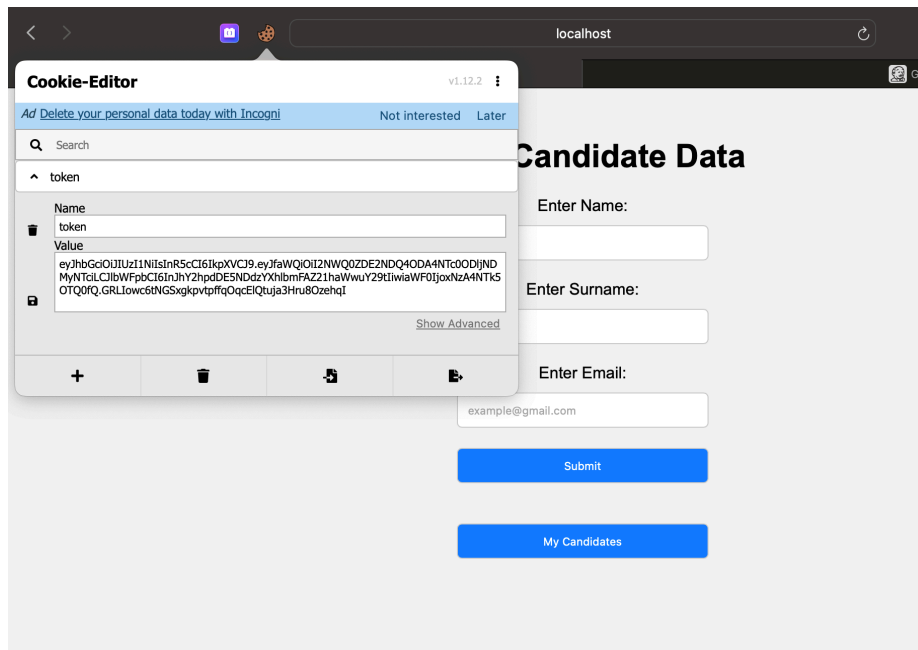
localhost

Cookie-Editor v1.12.2

Ad Delete your personal data today with Incogni Not interested Later

Search

token

Name
token
Value
eyJhbGciOiJIUzI1NiIsInR5cCI6IkpXVCJ9.eyJfaWQiOiI2NWQ0ZDE2NDQ4ODA4NTc0ODljNDMyNTciLCJlbWFpbCI6InJhY2hpdDE5NDdzYXhlbmFAZ21haWwuY29tIiwiaWF0IjoxNzA4NTk5OTQ0fQ.GRLIowc6tNGSxgkpvtpffqOqcElQtuja3Hru8OzehqI

Show Advanced

Candidate Data

Enter Name:

Enter Surname:

Enter Email:

example@gmail.com

Submit

My Candidates